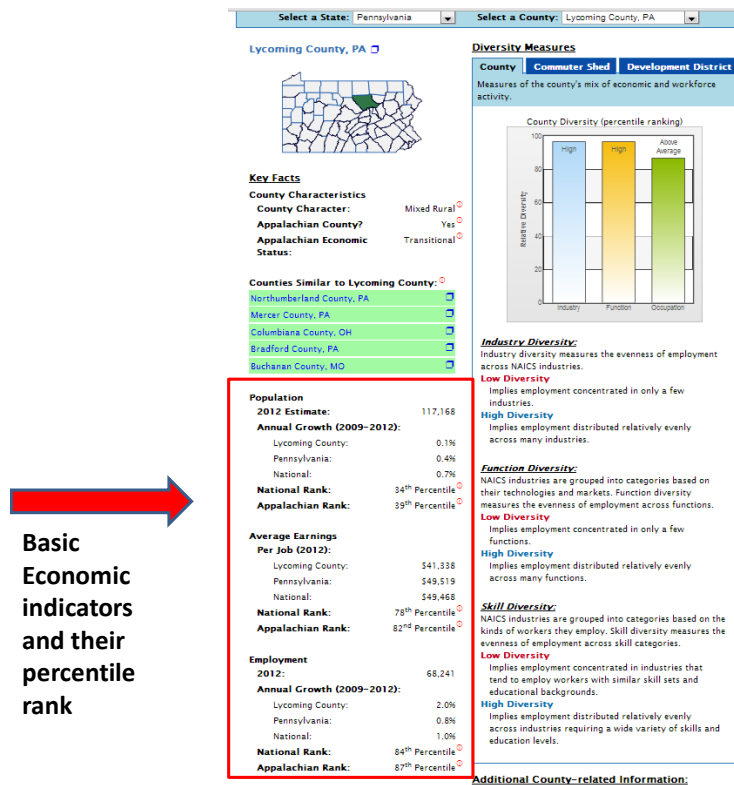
Select a State: Pennsylvania
Select a County: Lycoming County, PA

Lycoming County, PA

Key Facts

County Characteristics
County Character: Mixed Rural
Appalachian County? Yes
Appalachian Economic Status: Transitional

Counties Similar to Lycoming County:
Northumberland County, PA
Mercer County, PA
Columbiana County, OH
Bradford County, PA
Buchanan County, MO

Population
2012 Estimate: 117,168
Annual Growth (2009-2012):
Lycoming County: 0.1%
Pennsylvania: 0.4%
National: 0.7%
National Rank: $34^{th}$ Percentile
Appalachian Rank: $39^{th}$ Percentile

Average Earnings
Per Job (2012):
Lycoming County: \$41,338
Pennsylvania: \$49,519
National: \$49,468
National Rank: $78^{th}$ Percentile
Appalachian Rank: $82^{nd}$ Percentile

Employment
2012: 68,241
Annual Growth (2009-2012):
Lycoming County: 2.0%
Pennsylvania: 0.8%
National: 1.0%
National Rank: $84^{th}$ Percentile
Appalachian Rank: $87^{th}$ Percentile

Diversity Measures
County | Commuter Shed | Development District
Measures of the county's mix of economic and workforce activity.

County Diversity (percentile ranking)
100
80
60
40
20
0
Relative Diversity
High
High
Above Average
Industry
Function
Occupation

Industry Diversity:
Industry diversity measures the evenness of employment across NAICS industries.
Low Diversity
Implies employment concentrated in only a few industries.
High Diversity
Implies employment distributed relatively evenly across many industries.

Function Diversity:
NAICS industries are grouped into categories based on their technologies and markets. Function diversity measures the evenness of employment across functions.
Low Diversity
Implies employment concentrated in only a few functions.
High Diversity
Implies employment distributed relatively evenly across many functions.

Skill Diversity:
NAICS industries are grouped into categories based on the kinds of workers they employ. Skill diversity measures the evenness of employment across skill categories.
Low Diversity
Implies employment concentrated in industries that tend to employ workers with similar skill sets and educational backgrounds.
High Diversity
Implies employment distributed relatively evenly across industries requiring a wide variety of skills and education levels.

Additional County-related Information:

Basic Economic indicators and their percentile rank